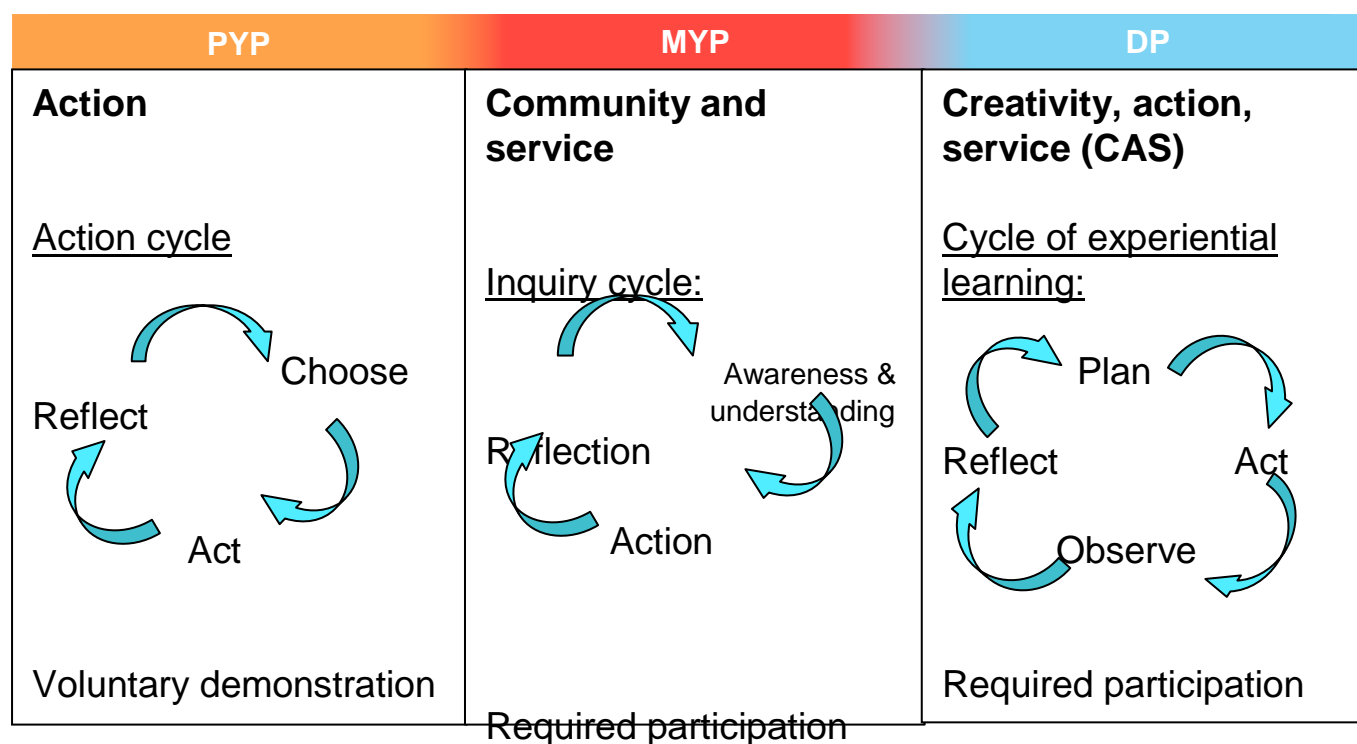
| PYP | MYP | DP |
|---|---|---|
| **Action**<br><br>Action cycle<br><br>Choose<br>Reflect<br>Act<br><br>Voluntary demonstration | **Community and service**<br><br>Inquiry cycle:<br><br>Awareness & understanding<br>Reflection<br>Action<br><br>Required participation | **Creativity, action, service (CAS)**<br><br>Cycle of experiential learning:<br><br>Plan<br>Reflect<br>Act<br>Observe<br><br>Required participation |